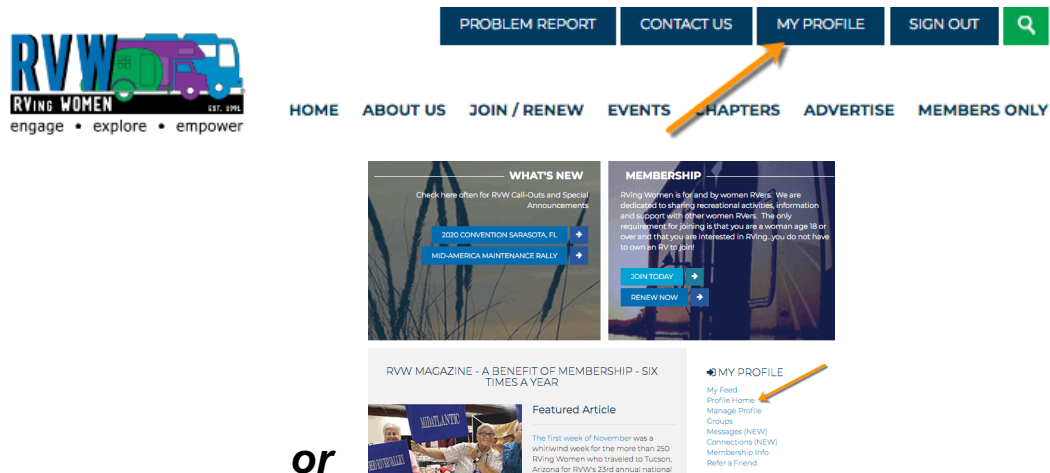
PROBLEM REPORT CONTACT US MY PROFILE SIGN OUT

RVW RVing WOMEN EST. 1991
engage • explore • empower

HOME ABOUT US JOIN / RENEW EVENTS CHAPTERS ADVERTISE MEMBERS ONLY

WHAT'S NEW
Check here often for RVW Call-Outs and Special Announcements
2020 CONVENTION SARASOTA, FL
MID-AMERICA MAINTENANCE RALLY

MEMBERSHIP
RVing Women is for and by women RVers. We are dedicated to sharing recreational activities, information and support with other women RVers. The only requirement for joining is that you are a woman age 18 or over and that you are interested in RVing...you do not have to own an RV to join!
JOIN TODAY
RENEW NOW

RVW MAGAZINE - A BENEFIT OF MEMBERSHIP - SIX TIMES A YEAR

MIDATLANTIC

Featured Article
The first week of November was a whirlwind week for the more than 250 RVing Women who traveled to Tucson, Arizona for RVW's 23rd annual national

MY PROFILE
My Feed
Profile Home
Manage Profile
Groups
Messages (NEW)
Connections (NEW)
Membership Info
Refer a Friend

or